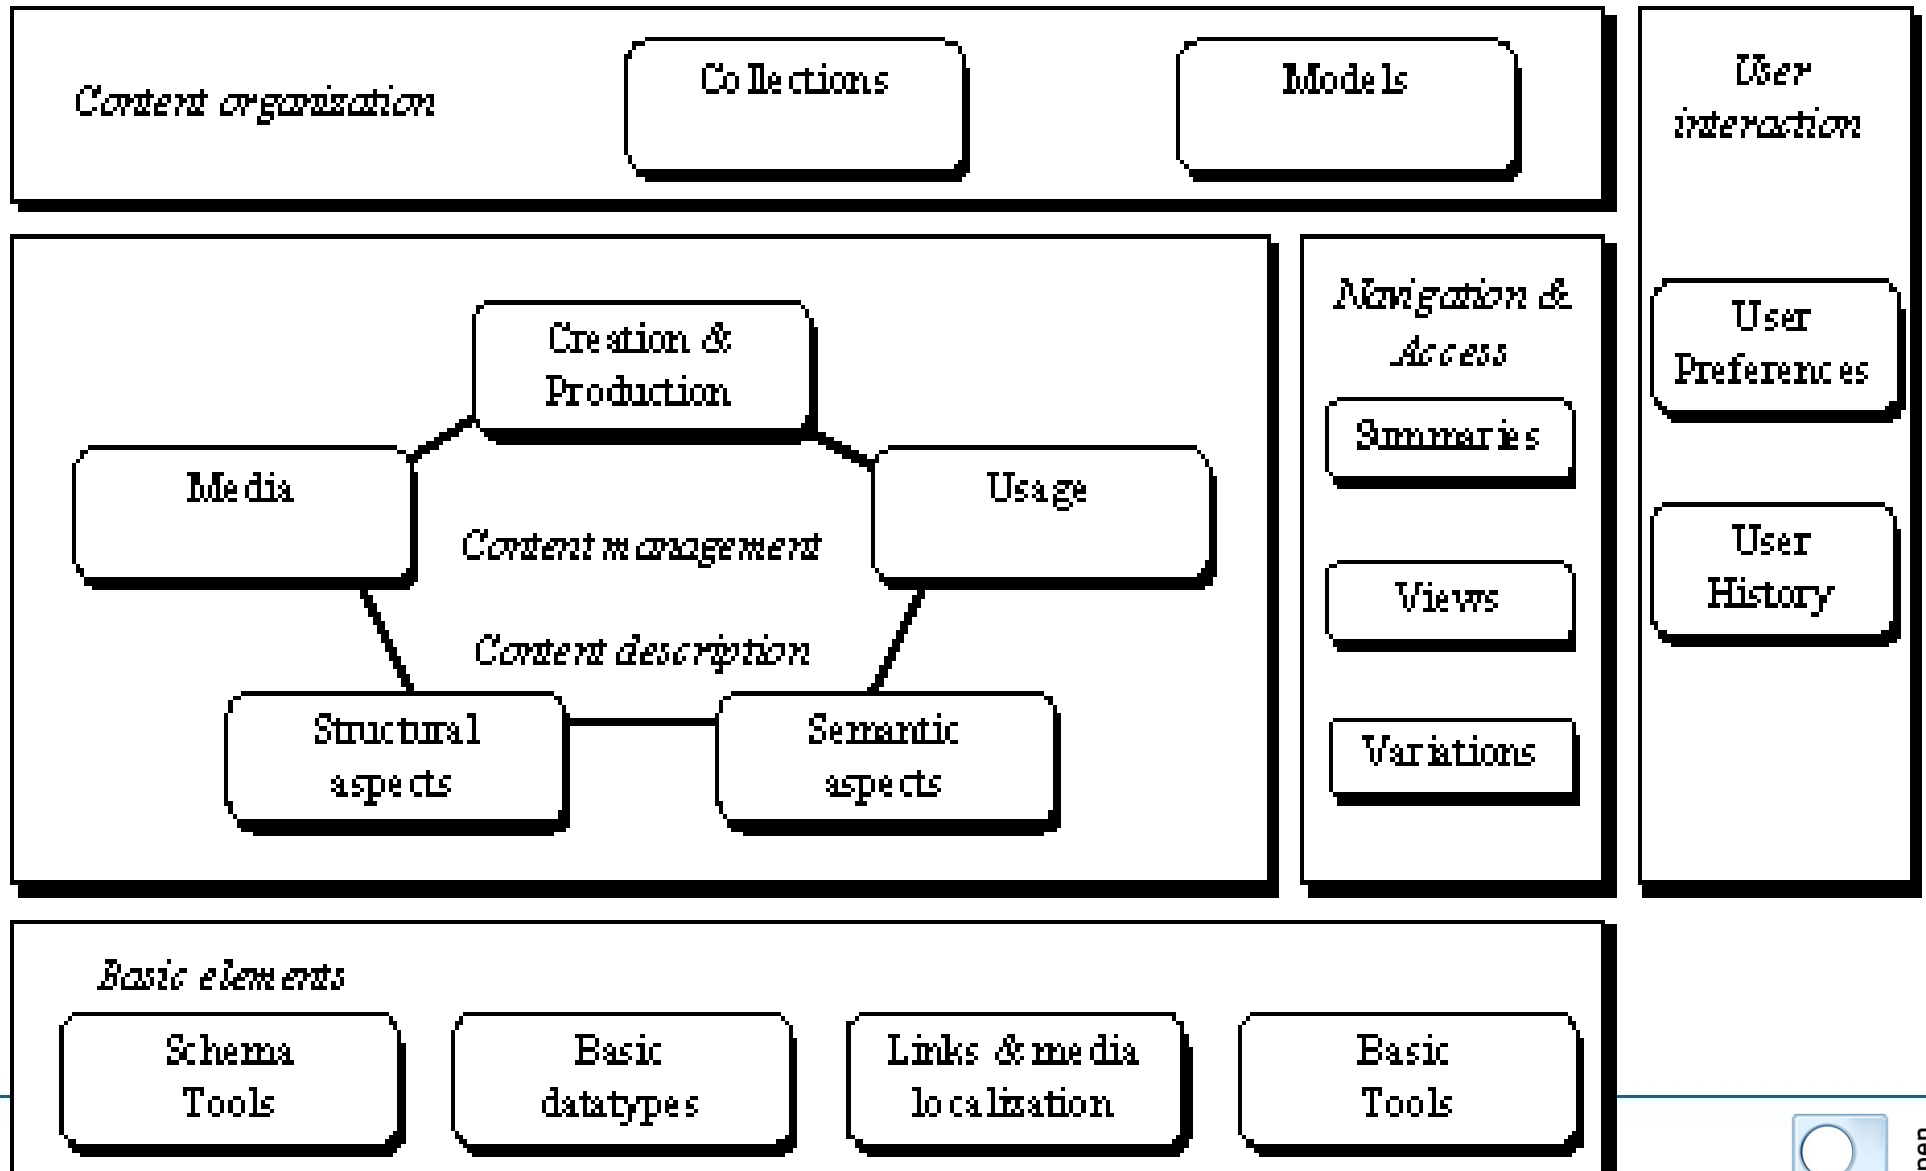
Content organization

Collections

Models

User interaction

Navigation & Access

Creation & Production

Media

Usage

Content management

Content description

Structural aspects

Semantic aspects

Summaries

Views

Variations

User Preferences

User History

Basic elements

Schema Tools

Basic datatypes

Links & media localization

Basic Tools